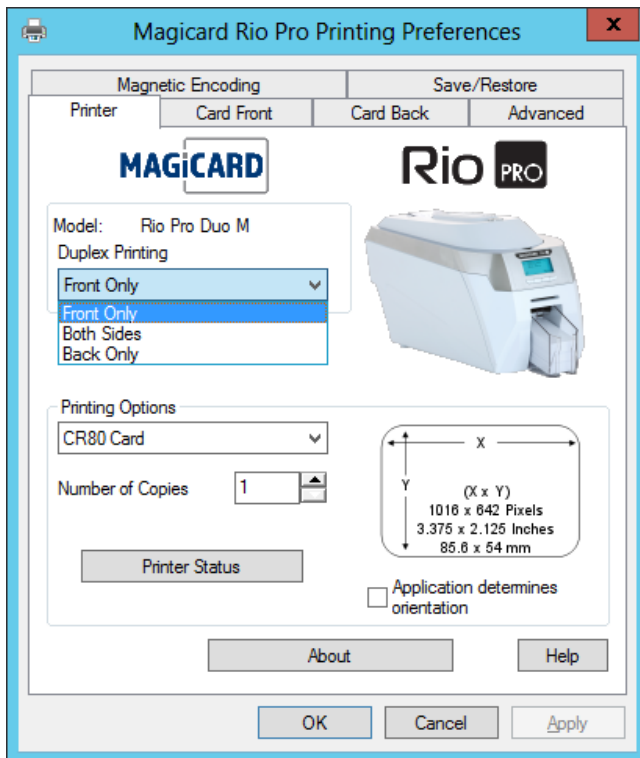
Magicard Rio Pro Printing Preferences

x

Magnetic Encoding

Save/Restore

Printer

Card Front

Card Back

Advanced

MAGICARD

Rio PRO

Model: Rio Pro Duo M

Duplex Printing

Front Only

Front Only

Both Sides

Back Only

Printing Options

CR80 Card

Number of Copies

1

Printer Status

X

Y

(X x Y)
1016 x 642 Pixels
3.375 x 2.125 Inches
85.6 x 54 mm

Application determines orientation

About

Help

OK

Cancel

Apply